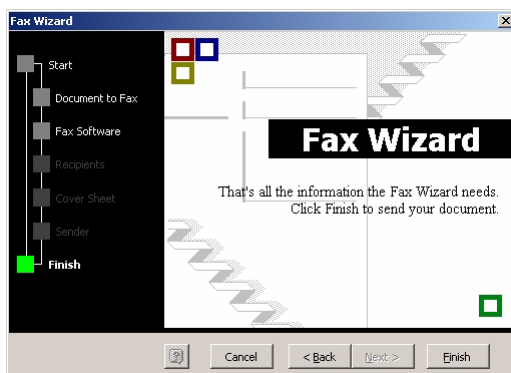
Fax Wizard

Start
Document to Fax
Fax Software
Recipients
Cover Sheet
Sender
Finish

Fax Wizard

That's all the information the Fax Wizard needs. Click Finish to send your document.

Cancel
< Back
Next >
Finish